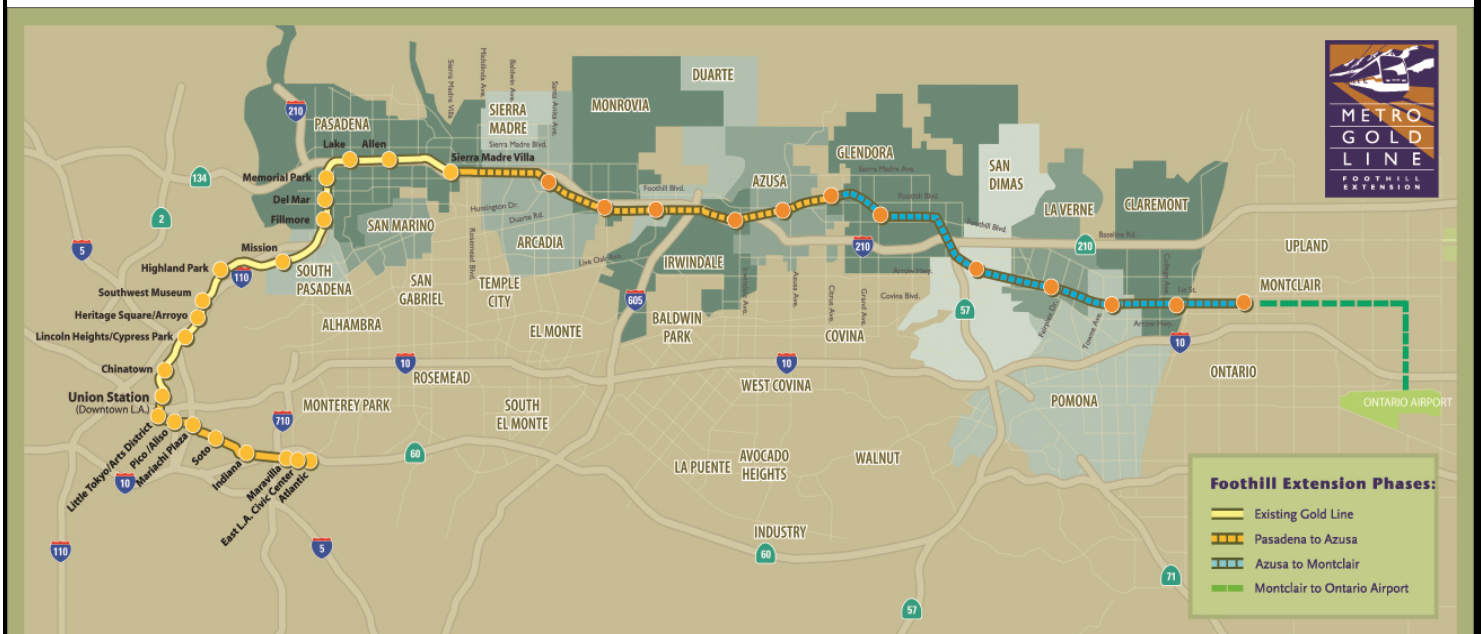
METRO GOLD LINE
FOOTHILL EXTENSION

PASADENA
Lake
Allen
Sierra Madre Villa
Memorial Park
Del Mar
Fillmore
Mission
Highland Park
Southwest Museum
Heritage Square/Arroyo
Lincoln Heights/Cypress Park
Chinatown
Union Station
(Downtown L.A.)
Little Tokyo/Arts District
Pico /Aliso
Mariachi Plaza
Soto
Indiana
Maravilla
East L.A. Civic Center
Atlantic

SIERRA MADRE
MONROVIA
DUARTE
GLENDORA
SAN DIMAS
LA VERNE
CLAREMONT
UPLAND
MONTCLAIR
ONTARIO
ONTARIO AIRPORT
AZUSA
ARCADIA
IRWINDALE
SAN MARINO
SOUTH PASADENA
SAN GABRIEL
TEMPLE CITY
ALHAMBRA
EL MONTE
BALDWIN PARK
COVINA
WEST COVINA
ROSEMEAD
MONTEREY PARK
SOUTH EL MONTE
POMONA
LA PUENTE
AVOCADO HEIGHTS
WALNUT
INDUSTRY

Sierra Madre Villa
Michillinda Ave.
Baldwin Ave.
Santa Anita Ave.
Sierra Madre Blvd.
Foothill Blvd.
Huntington Dr.
Duarte Rd.
Rosemead Blvd.
Live Oak Ave.
Irwindale Ave.
Azusa Ave.
Citrus Ave.
Grand Ave.
Covina Blvd.
Arrow Hwy.
Baseline Rd.
Fairplex Dr.
Towne Ave.
College Ave.
1st St.
Arrow Hwy.

210
134
2
5
110
605
10
710
60
57
71

Foothill Extension Phases:
Existing Gold Line
Pasadena to Azusa
Azusa to Montclair
Montclair to Ontario Airport